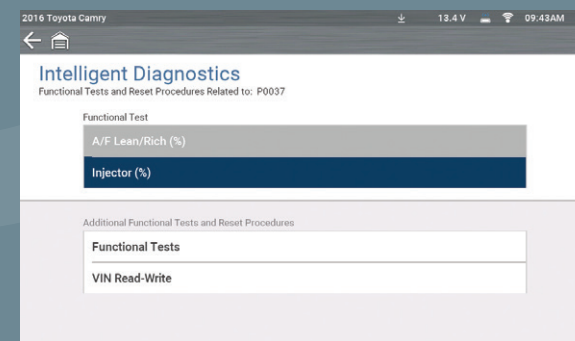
2016 Toyota Camry 13.4 V 09:43AM

Intelligent Diagnostics
Functional Tests and Reset Procedures Related to: P0037

Functional Test

A/F Lean/Rich (%)

Injector (%)

Additional Functional Tests and Reset Procedures

Functional Tests

VIN Read-Write